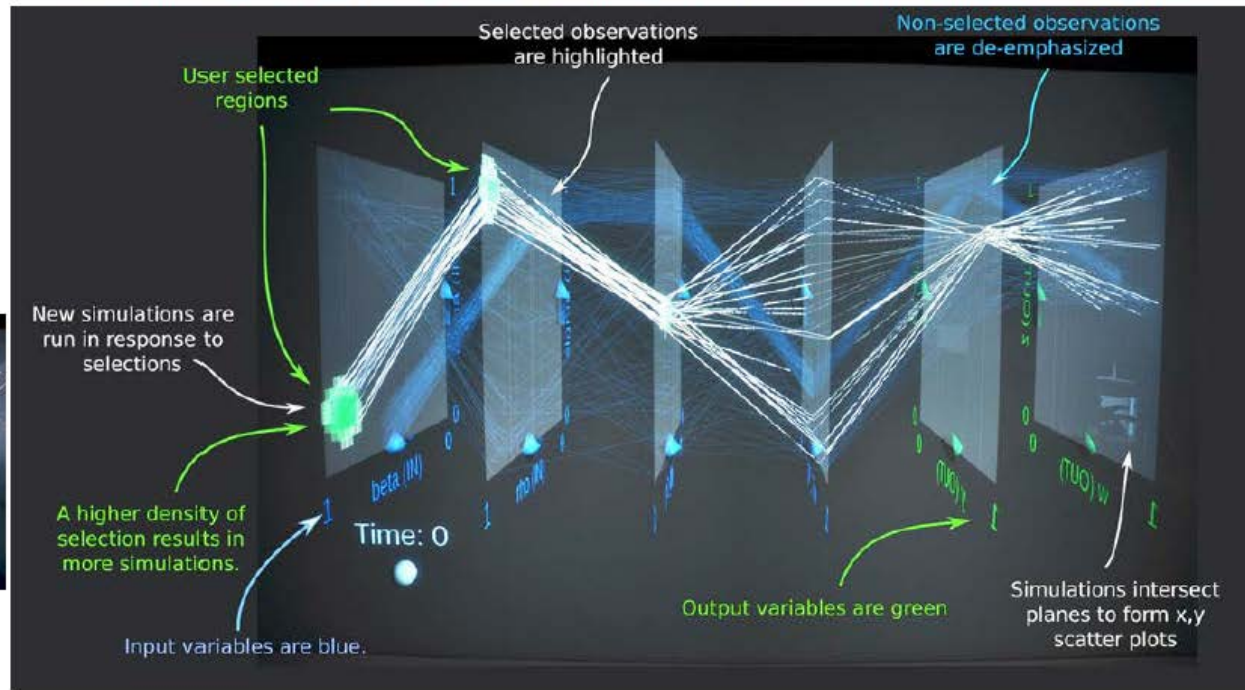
Selected observations are highlighted

Non-selected observations are de-emphasized

User selected regions

New simulations are run in response to selections

A higher density of selection results in more simulations.

Input variables are blue.

Time: 0

beta (IN)

rho (IN)

y (OUT)

w (OUT)

Output variables are green

Simulations intersect planes to form x,y scatter plots